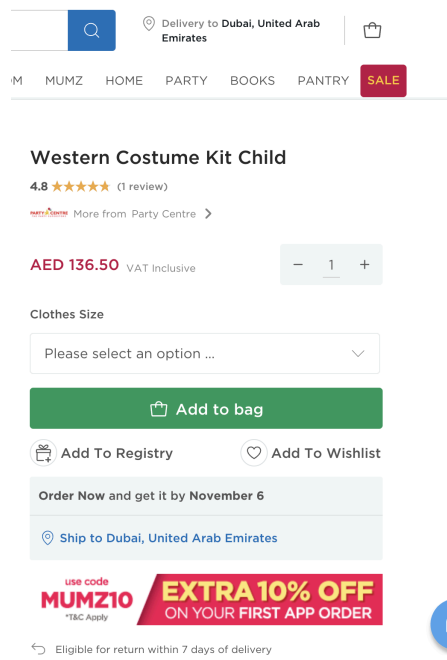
Delivery to Dubai, United Arab Emirates

M MUMZ HOME PARTY BOOKS PANTRY SALE

Western Costume Kit Child

4.8 ★★★★★ (1 review)

PARTY CENTRE More from Party Centre >

AED 136.50 VAT Inclusive

− 1 +

Clothes Size

Please select an option ...

Add to bag

Add To Registry

Add To Wishlist

Order Now and get it by November 6

Ship to Dubai, United Arab Emirates

use code MUMZ10 *T&C Apply

EXTRA 10% OFF ON YOUR FIRST APP ORDER

Eligible for return within 7 days of delivery